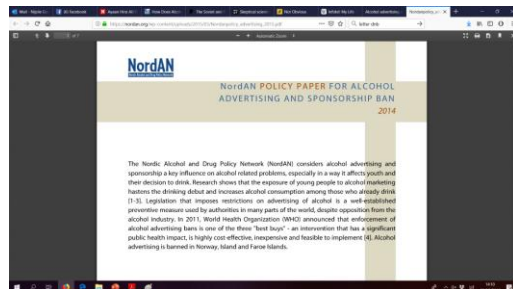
NordAN

NordAN POLICY PAPER FOR ALCOHOL ADVERTISING AND SPONSORSHIP BAN
2014

The Nordic Alcohol and Drug Policy Network (NordAN) considers alcohol advertising and sponsorship a key influence on alcohol related problems, especially in a way it affects youth and their decision to drink. Research shows that the exposure of young people to alcohol marketing hastens the drinking debut and increases alcohol consumption among those who already drink [1-3]. Legislation that imposes restrictions on advertising of alcohol is a well-established preventive measure used by authorities in many parts of the world, despite opposition from the alcohol industry. In 2011, World Health Organization (WHO) announced that enforcement of alcohol advertising bans is one of the three "best buys" - an intervention that has a significant public health impact, is highly cost-effective, inexpensive and feasible to implement [4]. Alcohol advertising is banned in Norway, Island and Faroe Islands.